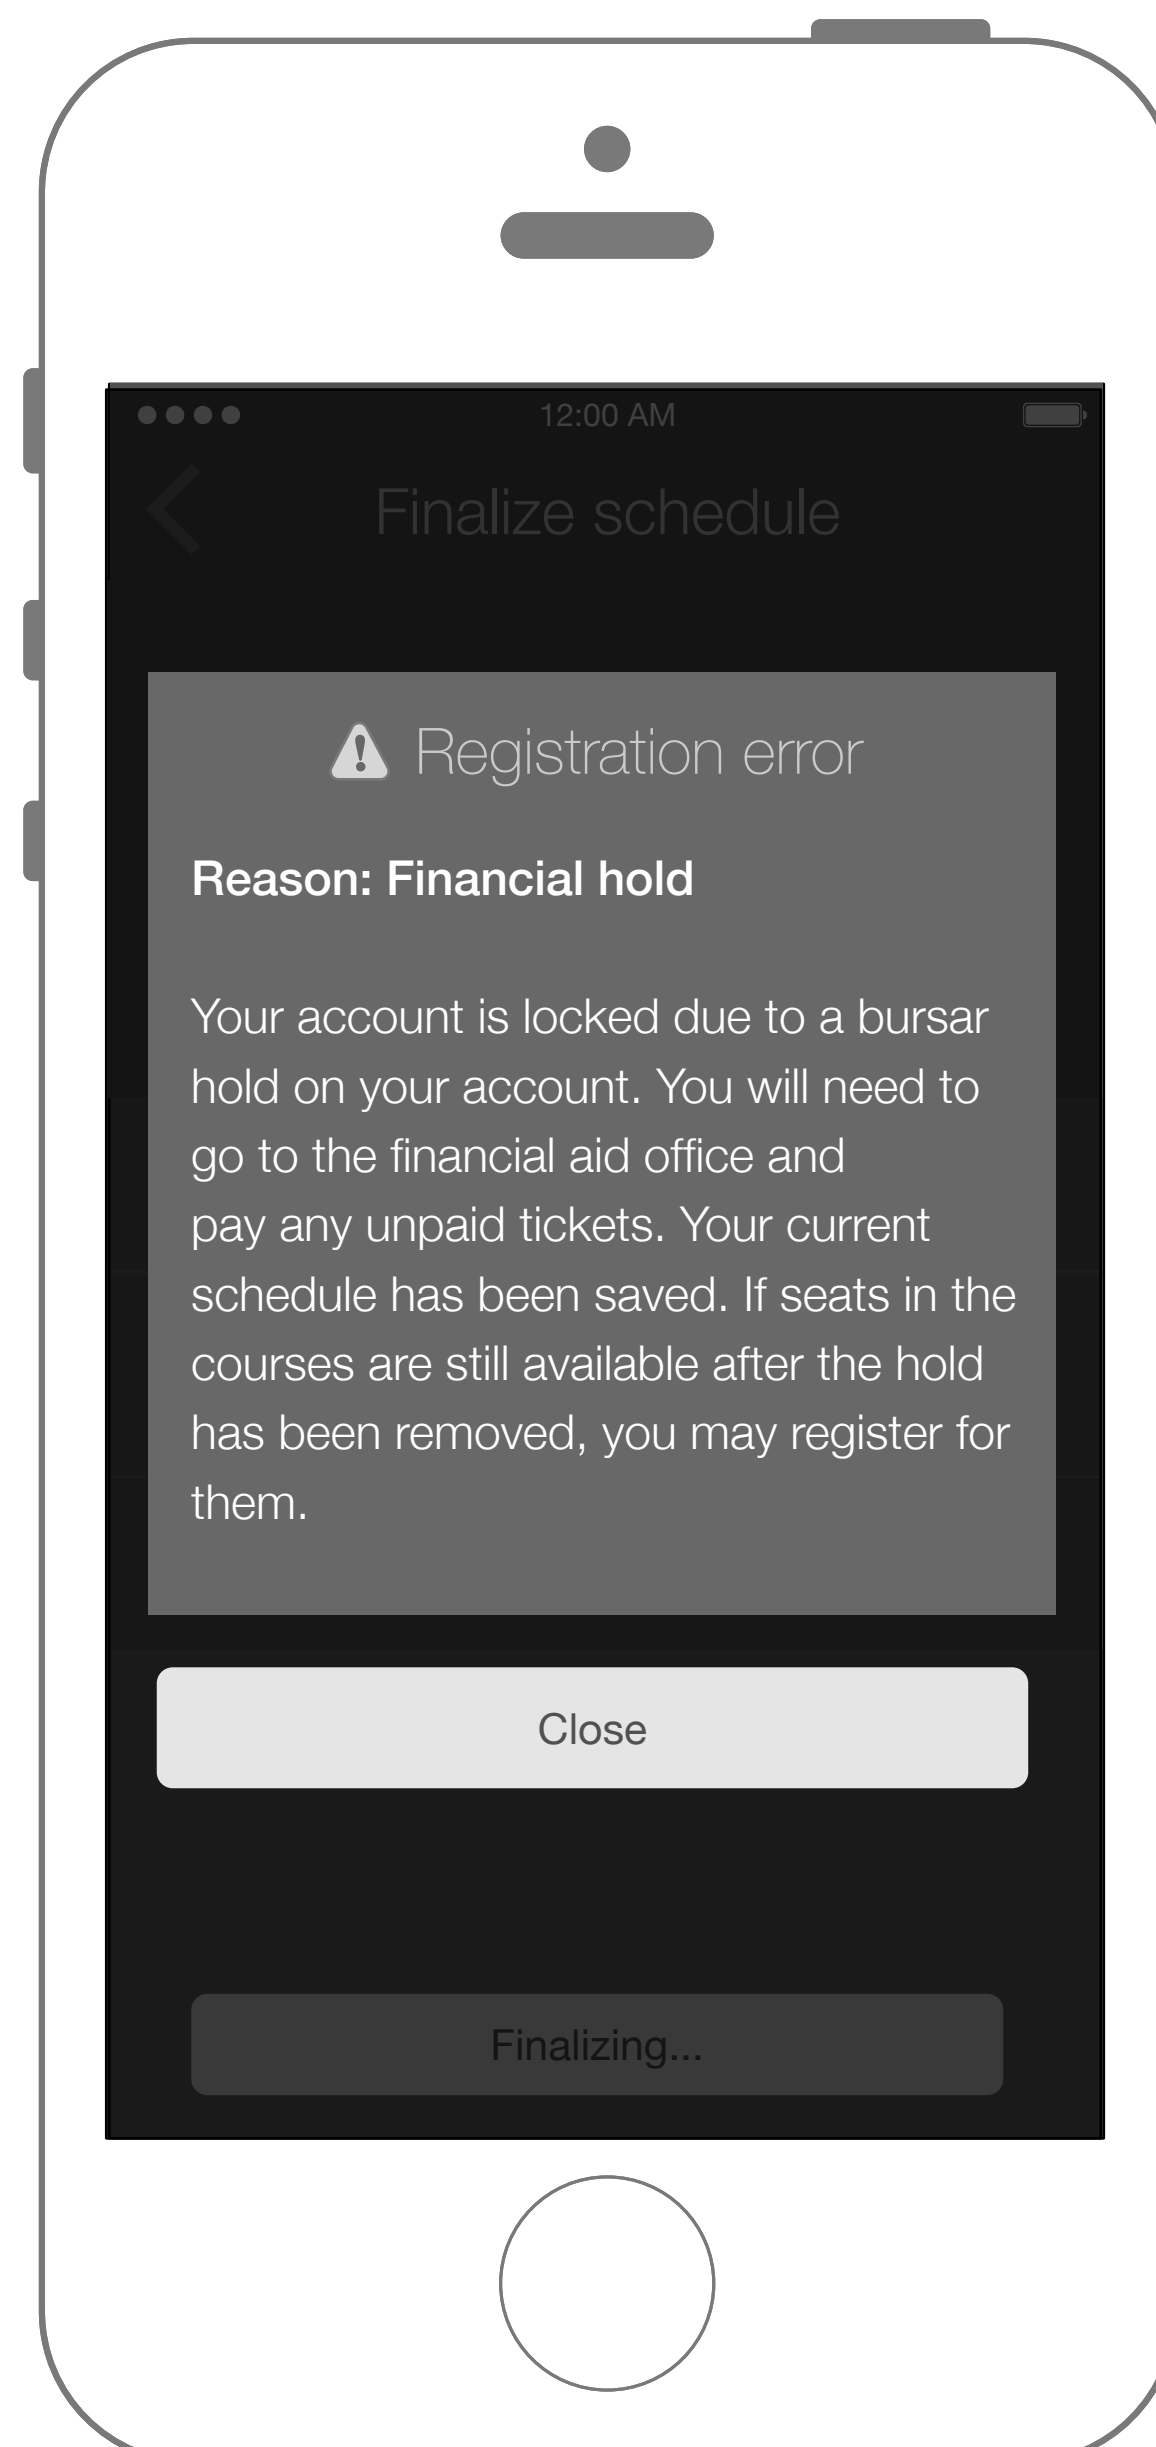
12:00 AM

Finalize schedule

Registration error

Reason: Financial hold

Your account is locked due to a bursar hold on your account. You will need to go to the financial aid office and pay any unpaid tickets. Your current schedule has been saved. If seats in the courses are still available after the hold has been removed, you may register for them.

Close

Finalizing...